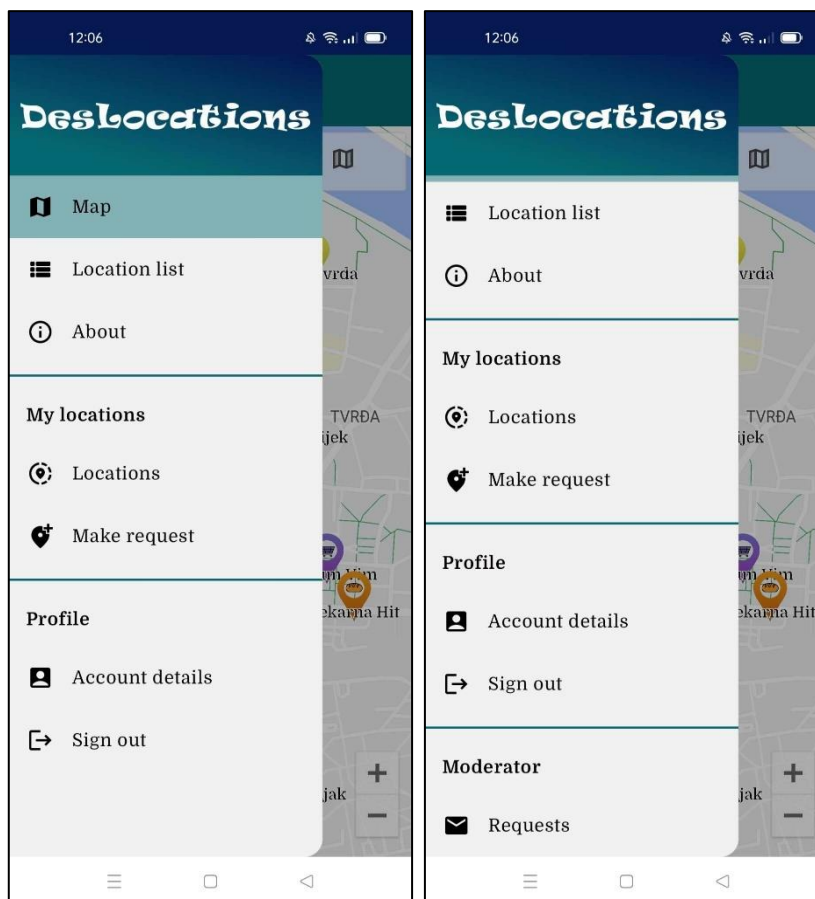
12:06

DesLocations

Map

Location list

About

My locations

Locations

Make request

Profile

Account details

Sign out

vrda

TVRĐA

ijek

ekarna Hit

jak

+

−

12:06

DesLocations

Location list

About

My locations

Locations

Make request

Profile

Account details

Sign out

Moderator

Requests

vrda

TVRĐA

ijek

ekarna Hit

jak

+

−